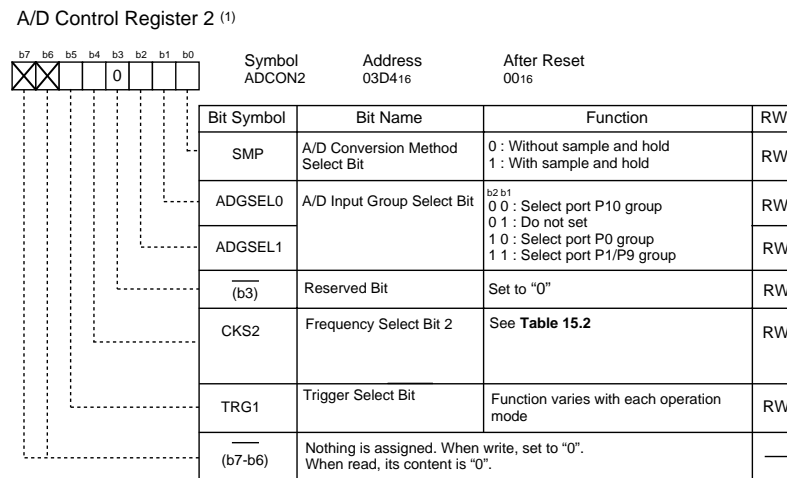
A/D Control Register 2 (1)

b7 b6 b5 b4 b3 b2 b1 b0

0

Symbol ADCON2
Address $03D4_{16}$
After Reset $00_{16}$

| Bit Symbol | Bit Name | Function | RW |
|---|---|---|---|
| SMP | A/D Conversion Method Select Bit | 0 : Without sample and hold<br>1 : With sample and hold | RW |
| ADGSEL0 | A/D Input Group Select Bit | b2 b1<br>0 0 : Select port P10 group<br>0 1 : Do not set<br>1 0 : Select port P0 group<br>1 1 : Select port P1/P9 group | RW |
| ADGSEL1 | | | RW |
| $\overline{(b3)}$ | Reserved Bit | Set to "0" | RW |
| CKS2 | Frequency Select Bit 2 | See **Table 15.2** | RW |
| TRG1 | Trigger Select Bit | Function varies with each operation mode | RW |
| $\overline{(b7\text{-}b6)}$ | Nothing is assigned. When write, set to "0". When read, its content is "0". | | — |